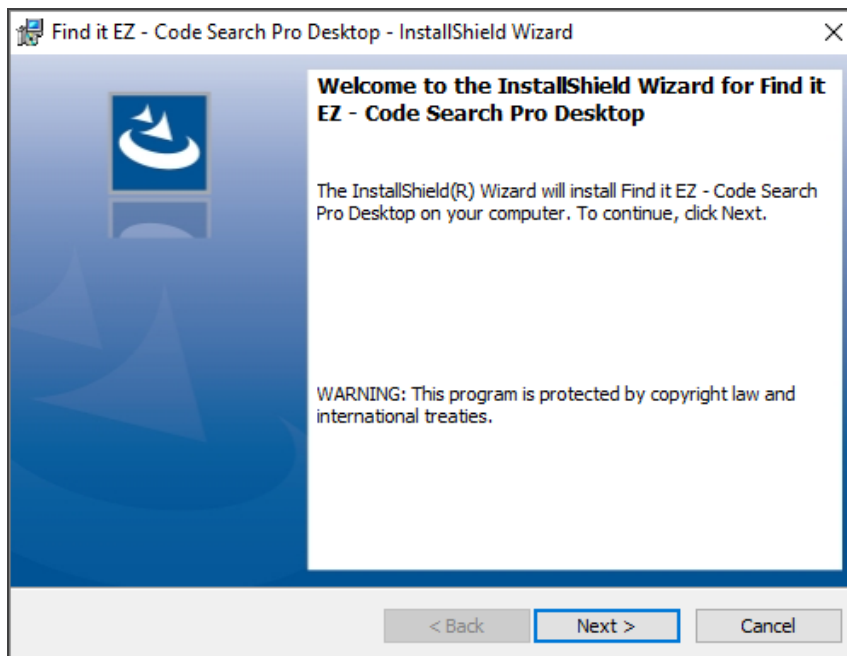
Find it EZ - Code Search Pro Desktop - InstallShield Wizard

×

Welcome to the InstallShield Wizard for Find it EZ - Code Search Pro Desktop

The InstallShield(R) Wizard will install Find it EZ - Code Search Pro Desktop on your computer. To continue, click Next.

WARNING: This program is protected by copyright law and international treaties.

< Back

Next >

Cancel